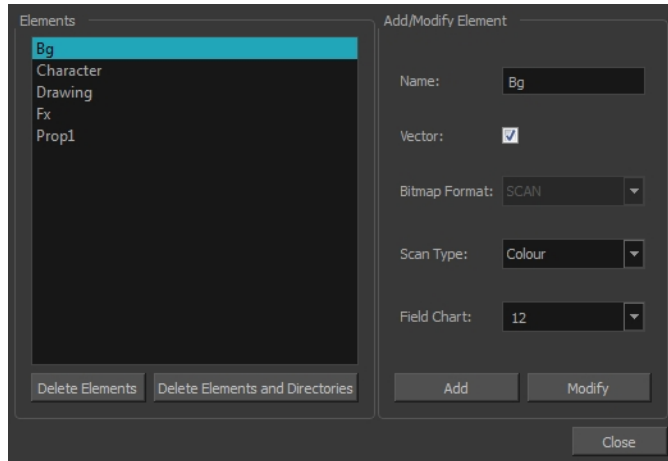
Elements

Bg
Character
Drawing
Fx
Prop1

Delete Elements

Delete Elements and Directories

Add/Modify Element

Name: Bg

Vector:

Bitmap Format: SCAN

Scan Type: Colour

Field Chart: 12

Add

Modify

Close